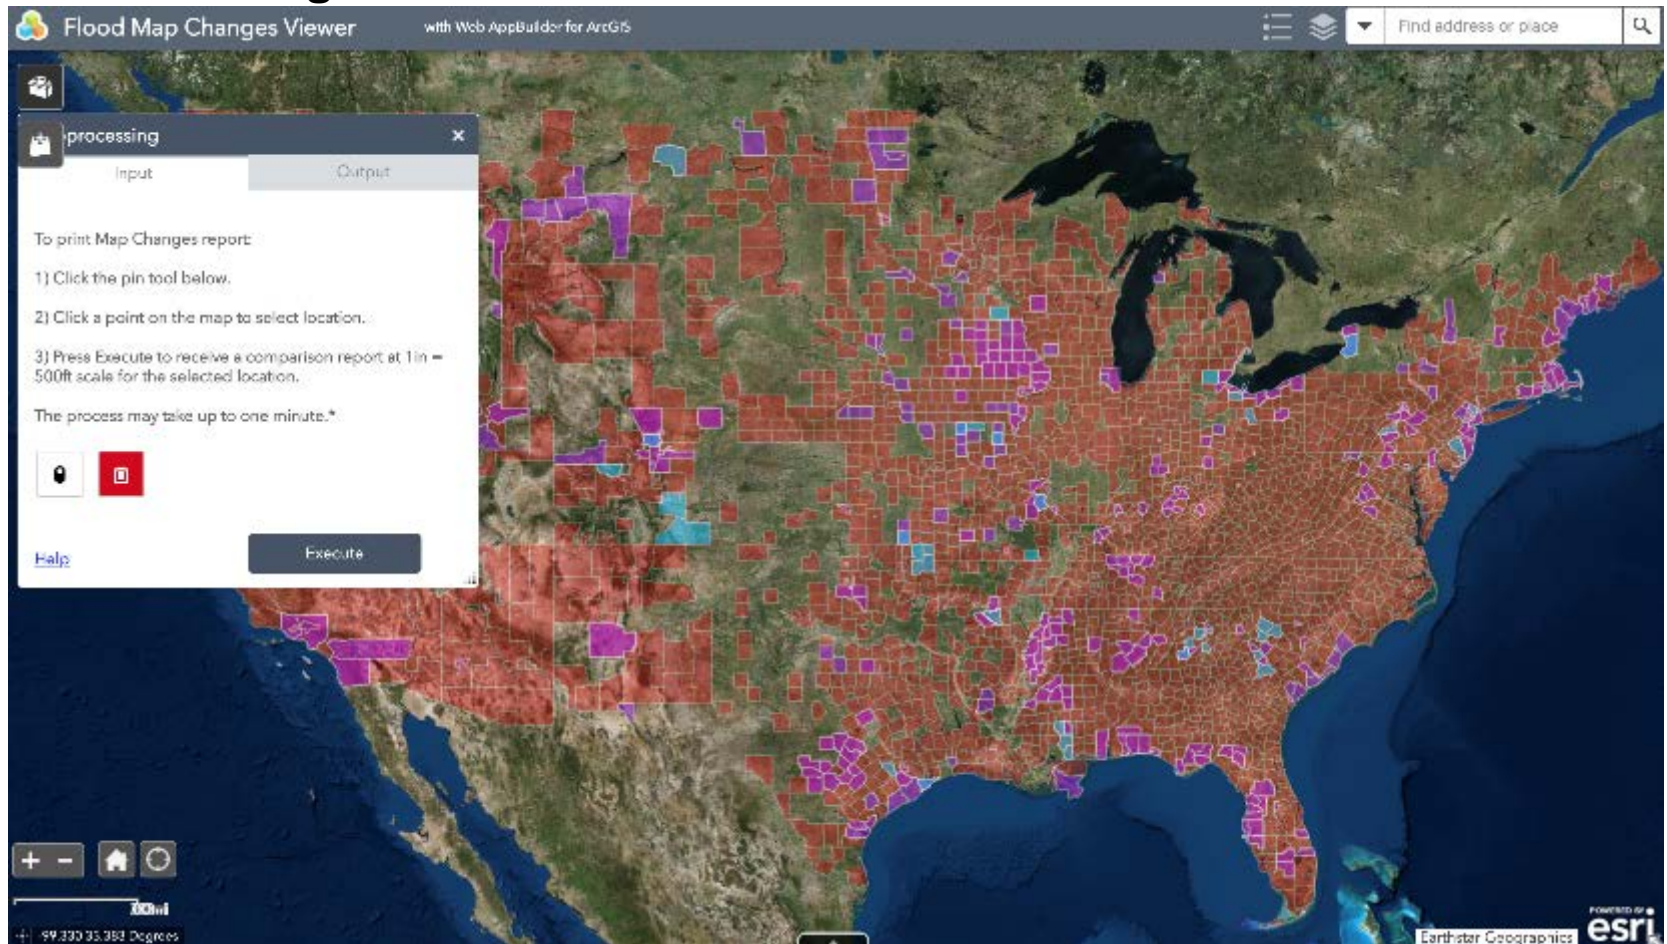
Flood Map Changes Viewer with Web AppBuilder for ArcGIS

Find address or place

processing

Input

Output

To print Map Changes report:

1) Click the pin tool below.

2) Click a point on the map to select location.

3) Press Execute to receive a comparison report at 1in = 500ft scale for the selected location.

The process may take up to one minute.*

Help

Execute

300mi

99.330 35.383 Degrees

Earthstar Geographics

POWERED BY esri